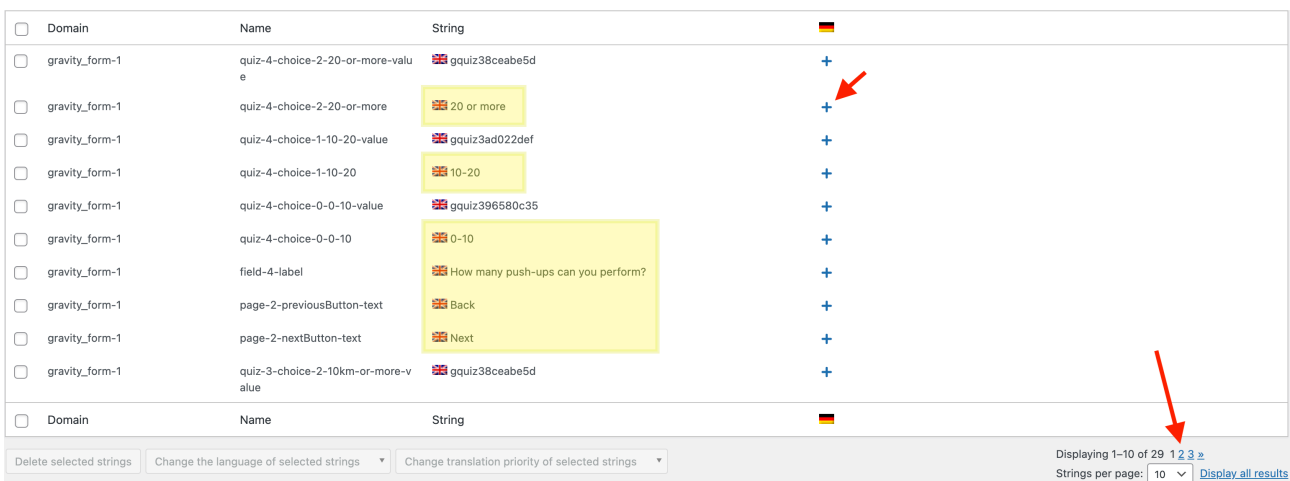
| | Domain | Name | String | |
|---|---|---|---|---|
| | gravity_form-1 | quiz-4-choice-2-20-or-more-value | gquiz38ceabe5d | + |
| | gravity_form-1 | quiz-4-choice-2-20-or-more | 20 or more | + |
| | gravity_form-1 | quiz-4-choice-1-10-20-value | gquiz3ad022def | + |
| | gravity_form-1 | quiz-4-choice-1-10-20 | 10-20 | + |
| | gravity_form-1 | quiz-4-choice-0-0-10-value | gquiz396580c35 | + |
| | gravity_form-1 | quiz-4-choice-0-0-10 | 0-10 | + |
| | gravity_form-1 | field-4-label | How many push-ups can you perform? | + |
| | gravity_form-1 | page-2-previousButton-text | Back | + |
| | gravity_form-1 | page-2-nextButton-text | Next | + |
| | gravity_form-1 | quiz-3-choice-2-10km-or-more-value | gquiz38ceabe5d | + |
| | Domain | Name | String | |

Delete selected strings | Change the language of selected strings | Change translation priority of selected strings

Displaying 1–10 of 29 1 2 3 »
Strings per page: 10 Display all results